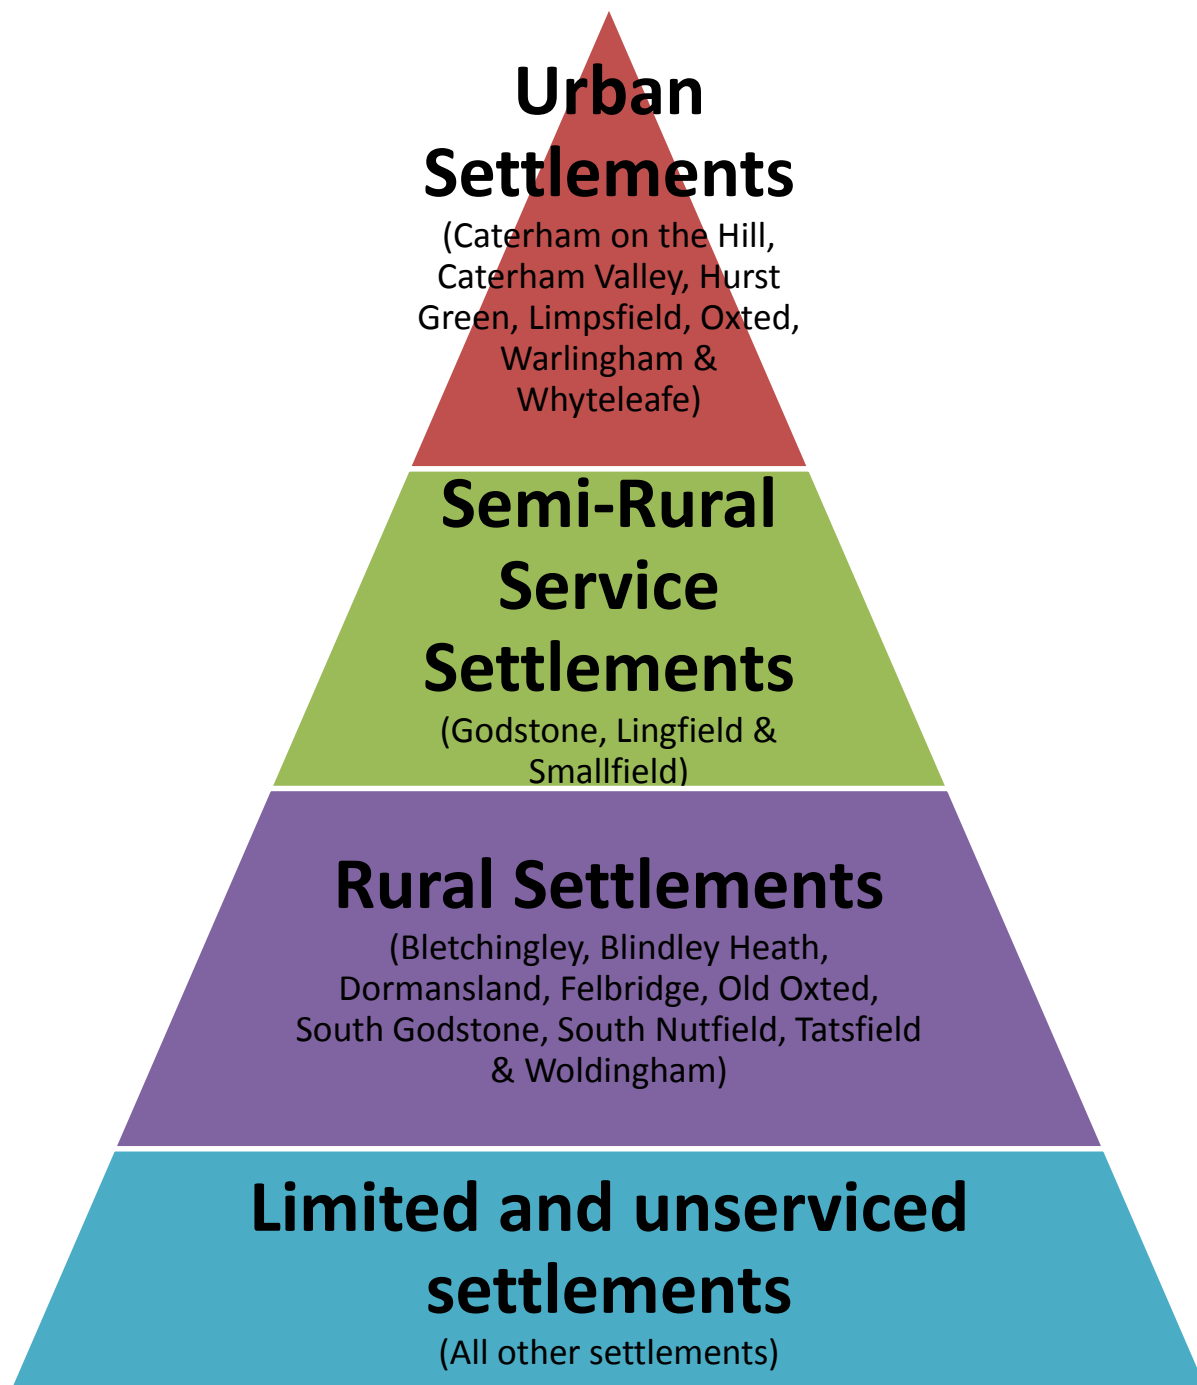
Urban Settlements
(Caterham on the Hill, Caterham Valley, Hurst Green, Limpsfield, Oxted, Warlingham & Whyteleafe)

Semi-Rural Service Settlements
(Godstone, Lingfield & Smallfield)

Rural Settlements
(Bletchingley, Blindley Heath, Dormansland, Felbridge, Old Oxted, South Godstone, South Nutfield, Tatsfield & Woldingham)

Limited and unserviced settlements
(All other settlements)